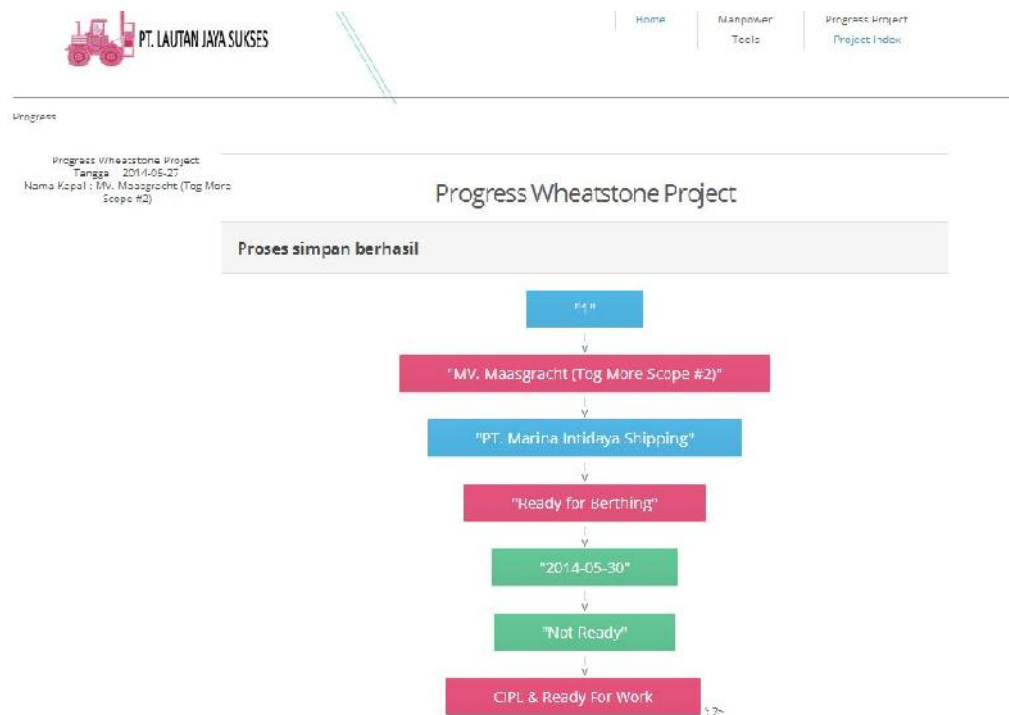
PT. LAUTAN JAYA SUKSES

Home
Manpower
Tools
Progress Project
Project Index

Progress

Progress Wheatstone Project
Tangga : 2014-05-27
Nama Kapal : MV. Maasgracht (Tog More Scope #2)

Progress Wheatstone Project

Proses simpan berhasil

"1"

"MV. Maasgracht (Tog More Scope #2)"

"PT. Marina Intidaya Shipping"

"Ready for Berthing"

"2014-05-30"

"Not Ready"

CIPL & Ready For Work